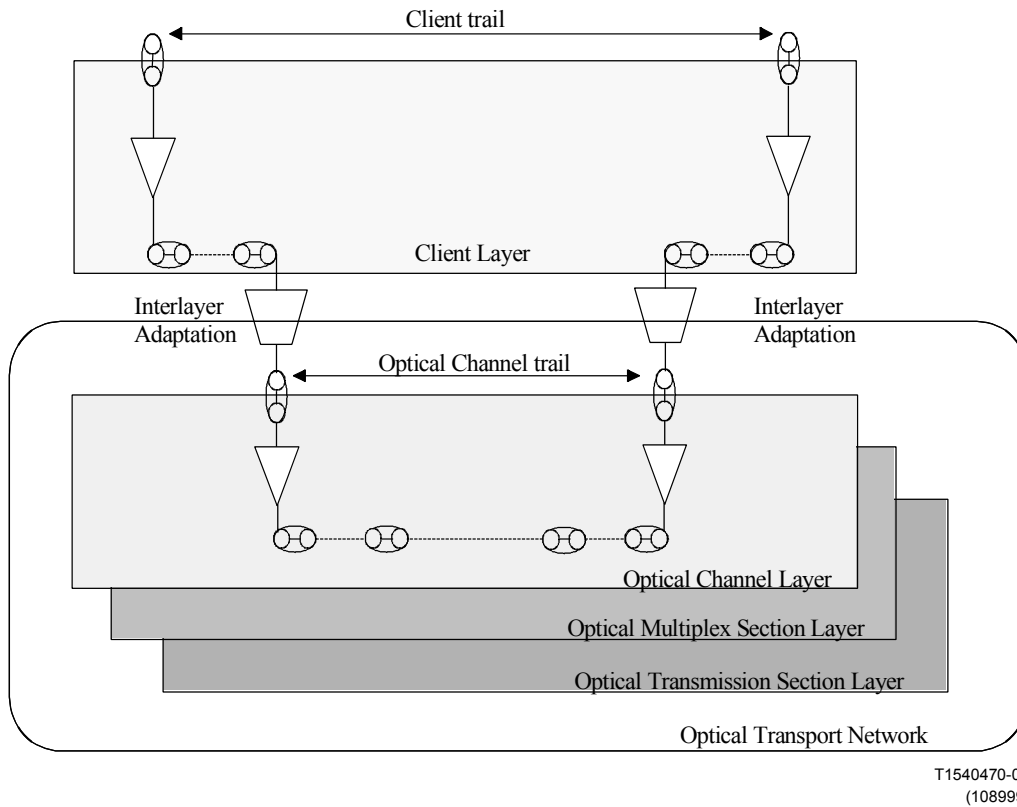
Client trail

Client Layer

Interlayer Adaptation

Interlayer Adaptation

Optical Channel trail

Optical Channel Layer

Optical Multiplex Section Layer

Optical Transmission Section Layer

Optical Transport Network

T1540470-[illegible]
(10899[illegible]